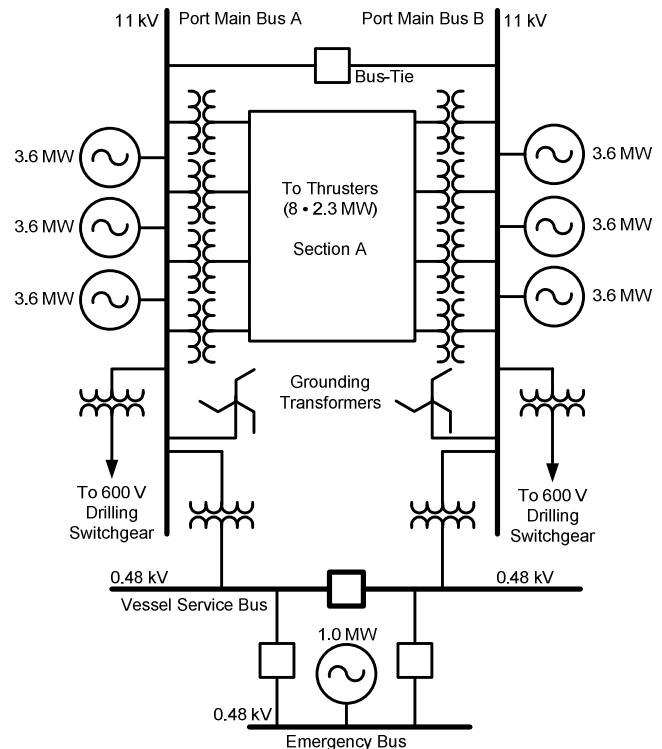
11 kV
Port Main Bus A
Port Main Bus B
11 kV
Bus-Tie
3.6 MW
3.6 MW
3.6 MW
To Thrusters (8 • 2.3 MW)
Section A
3.6 MW
3.6 MW
3.6 MW
Grounding Transformers
To 600 V Drilling Switchgear
To 600 V Drilling Switchgear
0.48 kV
0.48 kV
Vessel Service Bus
1.0 MW
0.48 kV
Emergency Bus